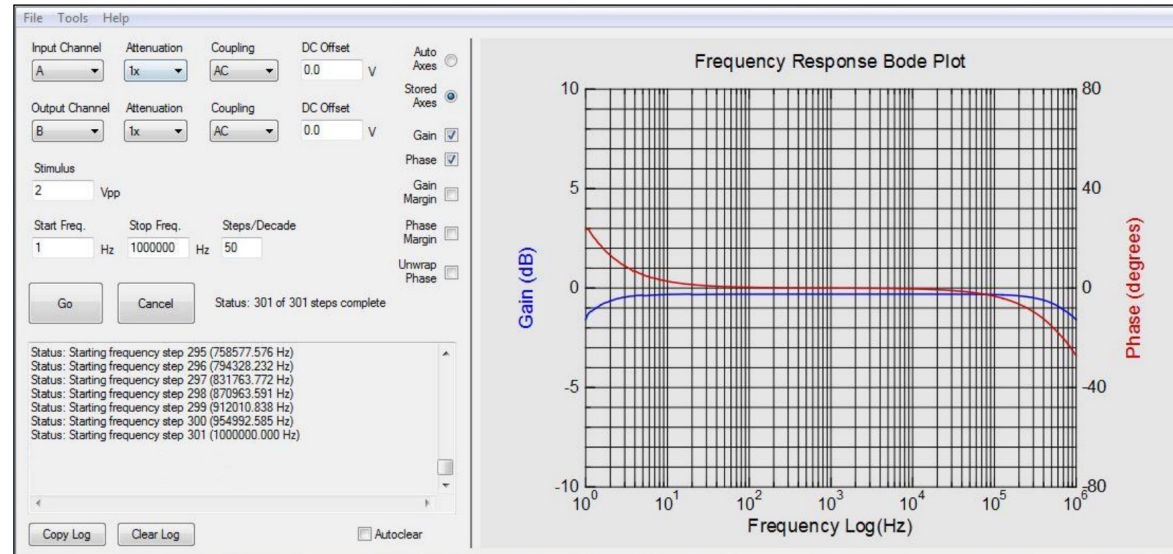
File Tools Help

Input Channel
A
Attenuation
1x
Coupling
AC
DC Offset
0.0
V

Output Channel
B
Attenuation
1x
Coupling
AC
DC Offset
0.0
V

Stimulus
2
Vpp

Start Freq.
1
Hz
Stop Freq.
1000000
Hz
Steps/Decade
50

Auto Axes
Stored Axes
Gain
Phase
Gain Margin
Phase Margin
Unwrap Phase

Go
Cancel
Status: 301 of 301 steps complete

Status: Starting frequency step 295 (758577.576 Hz)
Status: Starting frequency step 296 (794328.232 Hz)
Status: Starting frequency step 297 (831763.772 Hz)
Status: Starting frequency step 298 (870963.591 Hz)
Status: Starting frequency step 299 (912010.838 Hz)
Status: Starting frequency step 300 (954992.585 Hz)
Status: Starting frequency step 301 (1000000.000 Hz)

Copy Log
Clear Log
Autoclear

Frequency Response Bode Plot

10
5
0
-5
-10
Gain (dB)

80
40
0
-40
-80
Phase (degrees)

$10^0$
$10^1$
$10^2$
$10^3$
$10^4$
$10^5$
$10^6$
Frequency Log(Hz)